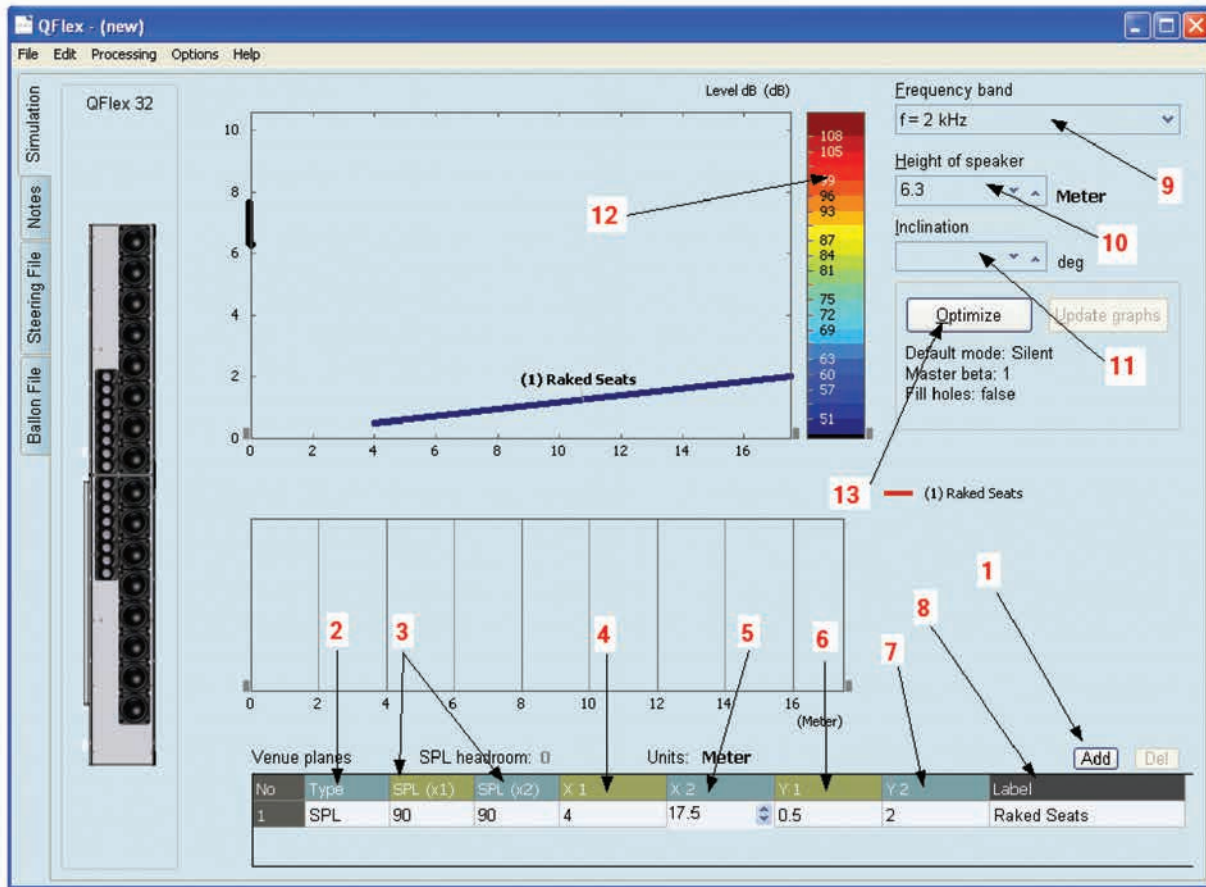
QFlex - (new)

File Edit Processing Options Help

Simulation
Notes
Steering File
Ballon File

QFlex 32

Level dB (dB)

10
8
6
4
2
0

0 2 4 6 8 10 12 14 16

(1) Raked Seats

108
105
99
96
93
87
84
81
75
72
69
63
60
57
51

12

Frequency band
f = 2 kHz

9

Height of speaker
6.3
Meter

10

Inclination
deg

Optimize
Update graphs

11

Default mode: Silent
Master beta: 1
Fill holes: false

13
(1) Raked Seats

1
8
2
3
4
5
6
7

0 2 4 6 8 10 12 14 16
(Meter)

Venue planes SPL headroom: 0 Units: Meter
Add Del

| No | Type | SPL (x1) | SPL (x2) | X 1 | X 2 | Y 1 | Y 2 | Label |
|---|---|---|---|---|---|---|---|---|
| 1 | SPL | 90 | 90 | 4 | 17.5 | 0.5 | 2 | Raked Seats |